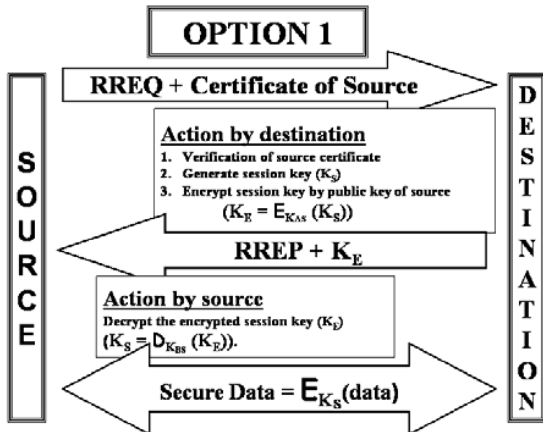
OPTION 1

RREQ + Certificate of Source

SOURCE

DESTINATION

Action by destination

1. Verification of source certificate
2. Generate session key ($K_S$)
3. Encrypt session key by public key of source

($K_E = E_{K_{AS}}(K_S)$)

RREP + $K_E$

Action by source

Decrypt the encrypted session key ($K_E$)

($K_S = D_{K_{BS}}(K_E)$).

Secure Data = $E_{K_S}$(data)